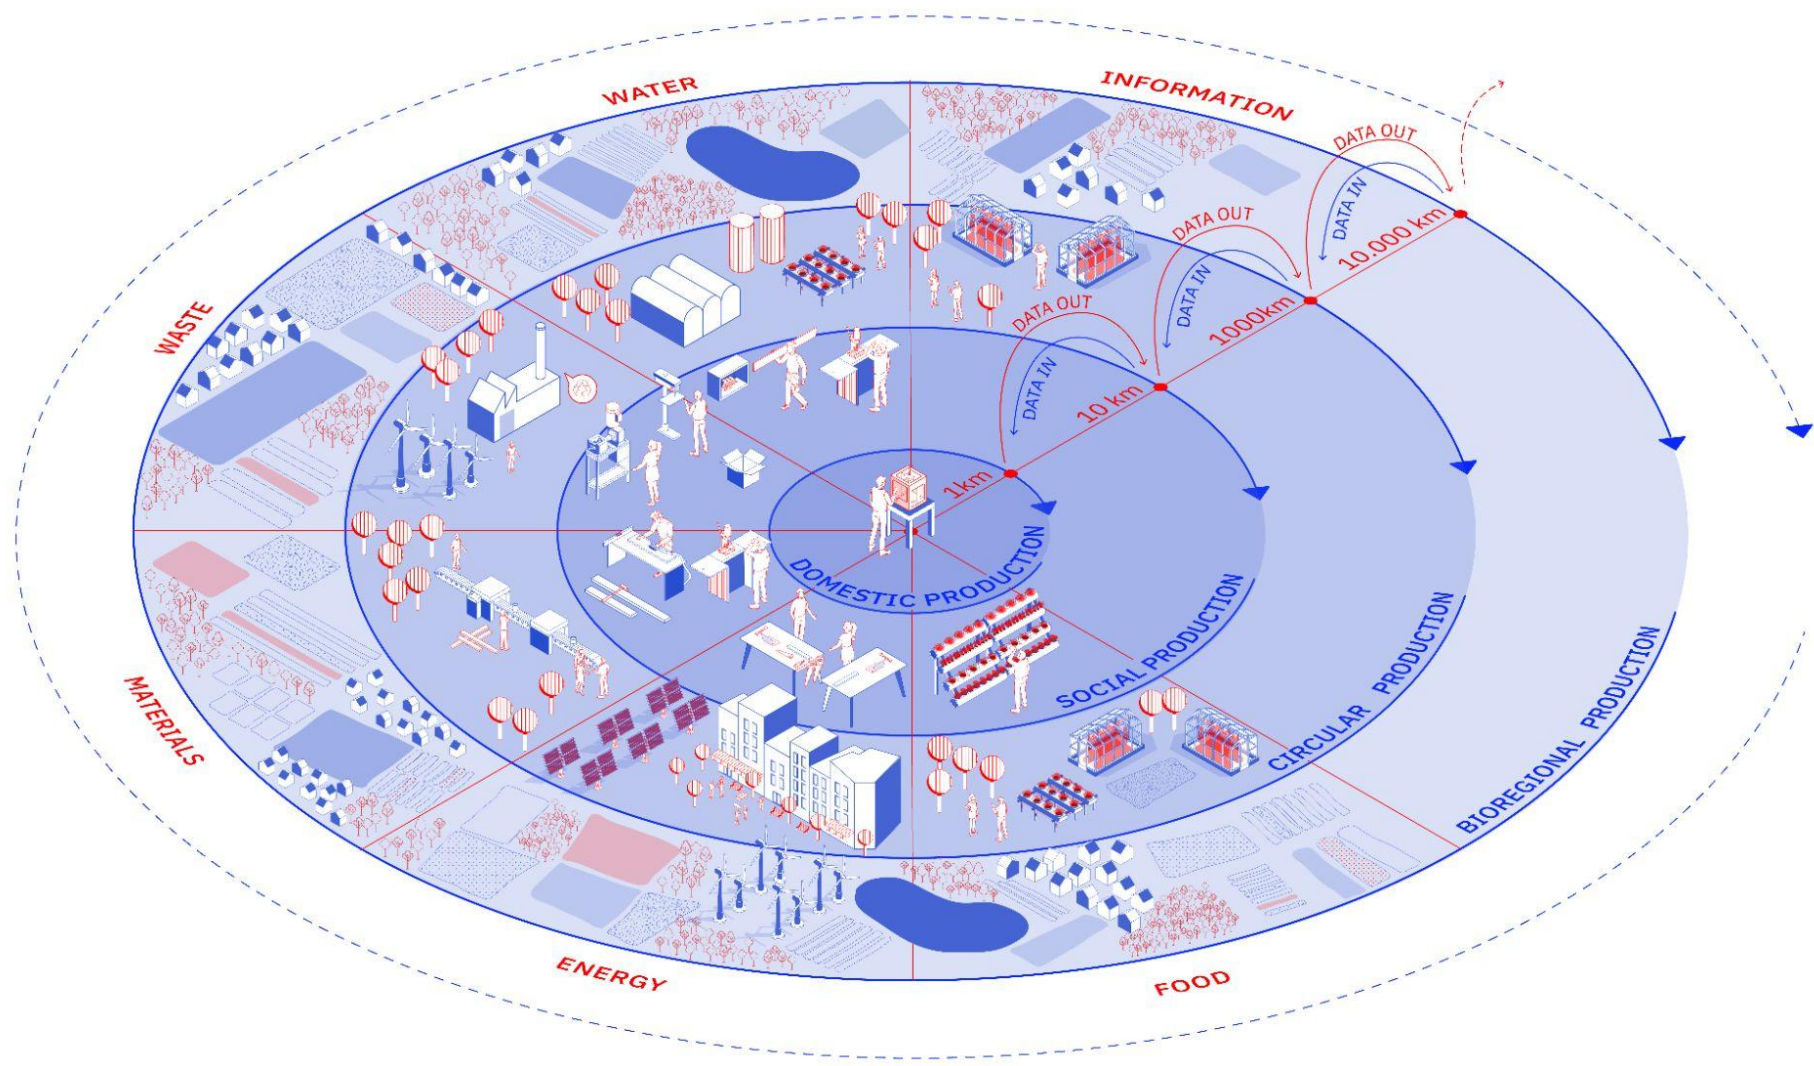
WATER

INFORMATION

WASTE

MATERIALS

ENERGY

FOOD

DATA OUT

DATA IN

10.000 km

DATA OUT

DATA IN

1000km

DATA OUT

DATA IN

10 km

1km

DOMESTIC PRODUCTION

SOCIAL PRODUCTION

CIRCULAR PRODUCTION

BIOREGIONAL PRODUCTION